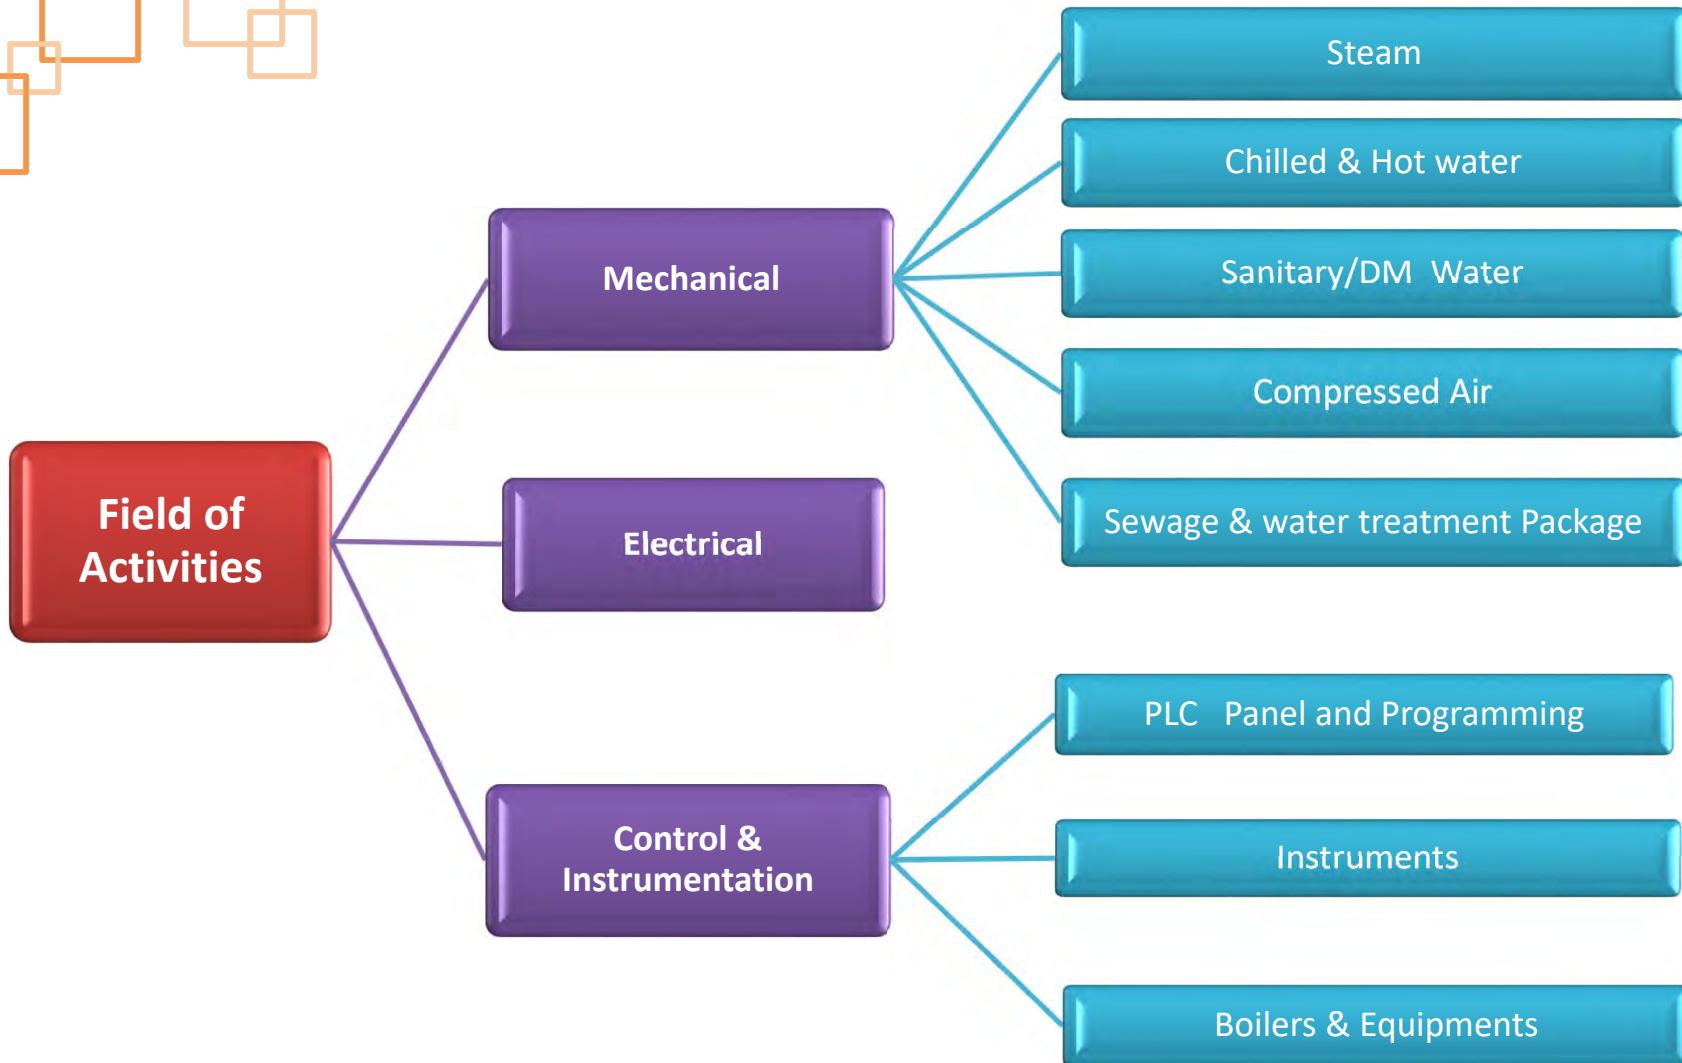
Field of Activities

Mechanical

Electrical

Control & Instrumentation

Steam

Chilled & Hot water

Sanitary/DM Water

Compressed Air

Sewage & water treatment Package

PLC Panel and Programming

Instruments

Boilers & Equipments